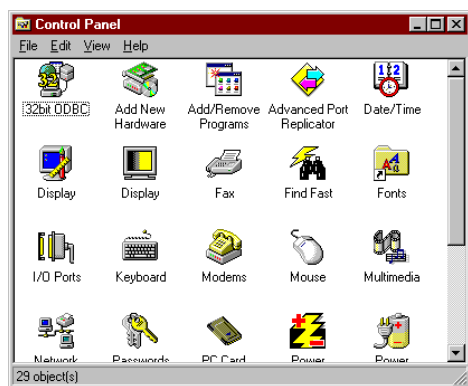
Control Panel

File Edit View Help

32bit ODBC
Add New Hardware
Add/Remove Programs
Advanced Port Replicator
Date/Time
Display
Display
Fax
Find Fast
Fonts
I/O Ports
Keyboard
Modems
Mouse
Multimedia
Network
Passwords
PC Card
Power
Power

29 object(s)